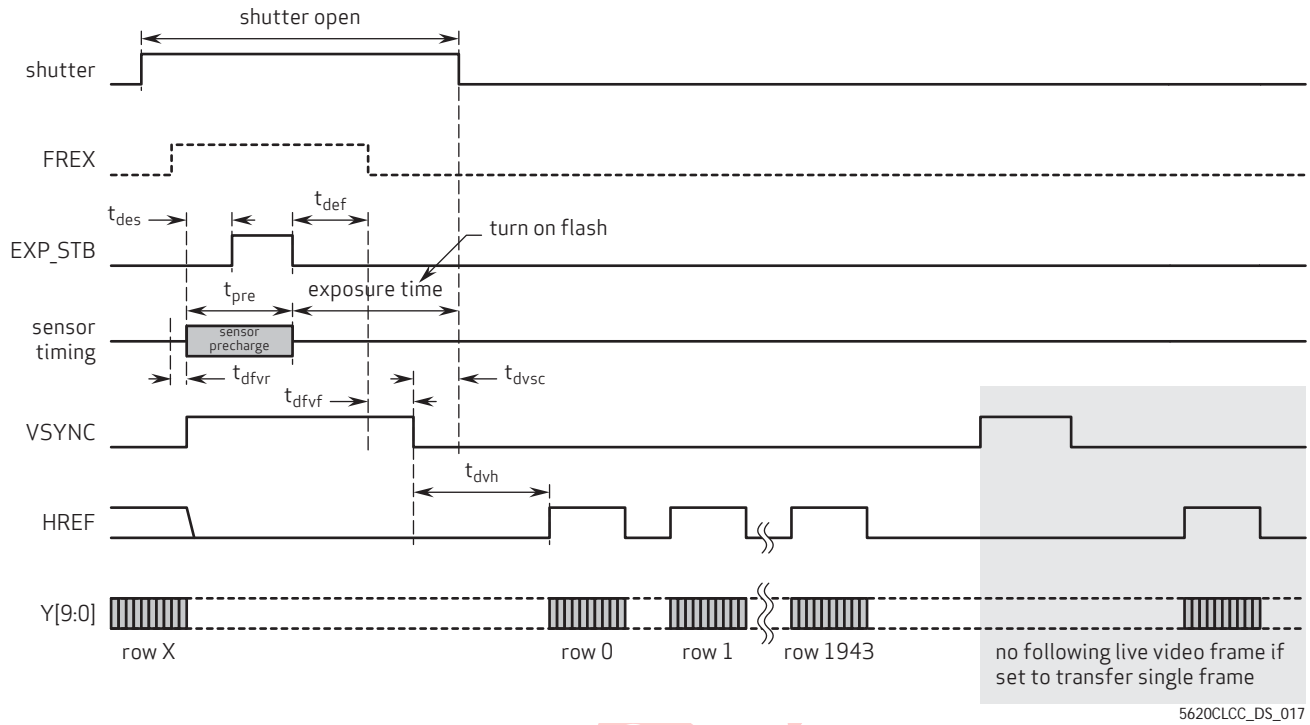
shutter open

shutter

FREX

$t_{des}$

$t_{def}$

turn on flash

EXP_STB

$t_{pre}$

exposure time

sensor timing

sensor precharge

$t_{dfvr}$

$t_{dvsc}$

$t_{dfvf}$

VSYNC

$t_{dvh}$

HREF

Y[9:0]

row X

row 0

row 1

row 1943

no following live video frame if set to transfer single frame

5620CLCC_DS_017